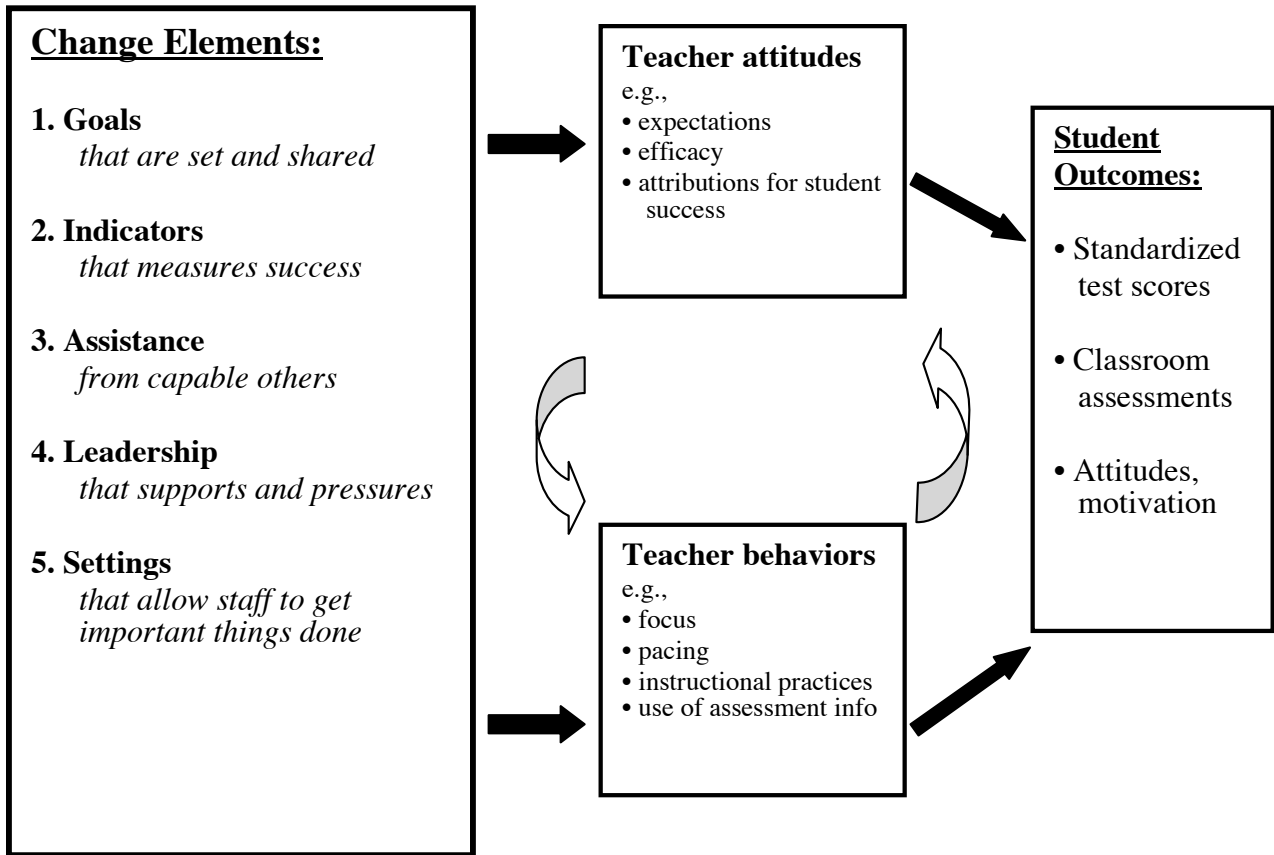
Change Elements:

1. Goals
that are set and shared

2. Indicators
that measures success

3. Assistance
from capable others

4. Leadership
that supports and pressures

5. Settings
that allow staff to get important things done

Teacher attitudes
e.g.,
• expectations
• efficacy
• attributions for student success

Teacher behaviors
e.g.,
• focus
• pacing
• instructional practices
• use of assessment info

Student Outcomes:

• Standardized test scores

• Classroom assessments

• Attitudes, motivation